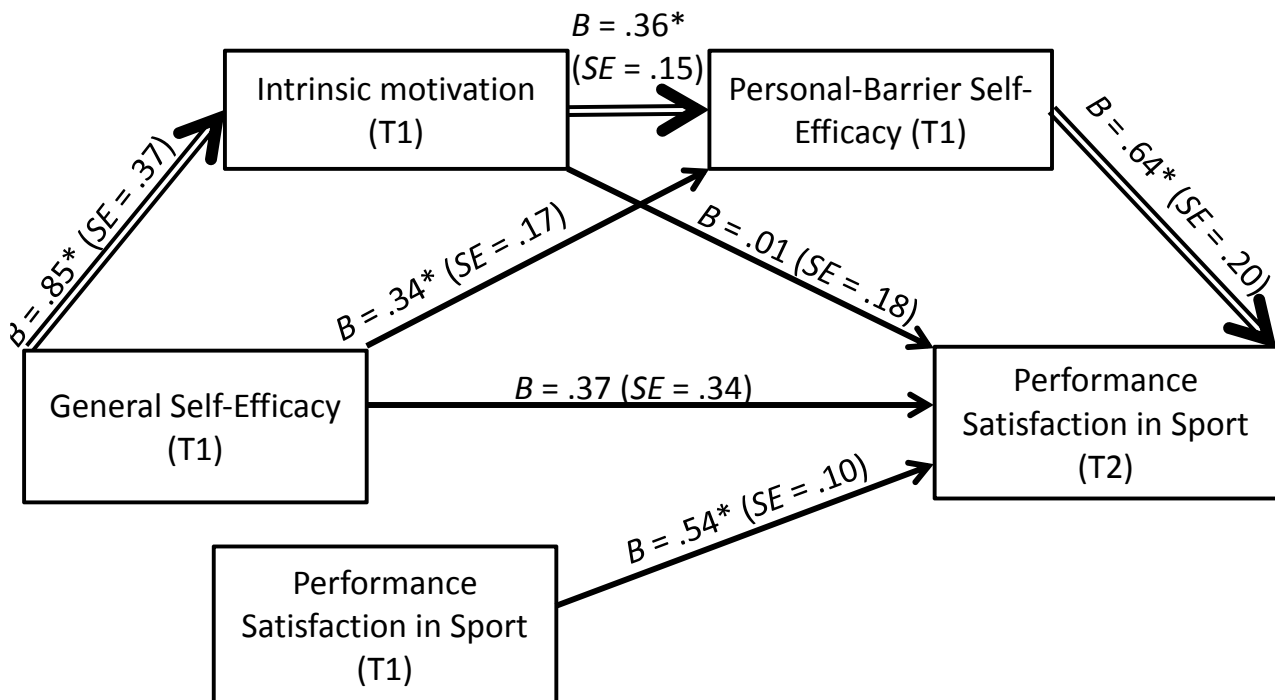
Intrinsic motivation (T1)

$B$ = .36* ($SE$ = .15)

Personal-Barrier Self-Efficacy (T1)

$B$ = .85* ($SE$ = .37)

$B$ = .64* ($SE$ = .20)

$B$ = .34* ($SE$ = .17)

$B$ = .01 ($SE$ = .18)

General Self-Efficacy (T1)

$B$ = .37 ($SE$ = .34)

Performance Satisfaction in Sport (T2)

$B$ = .54* ($SE$ = .10)

Performance Satisfaction in Sport (T1)